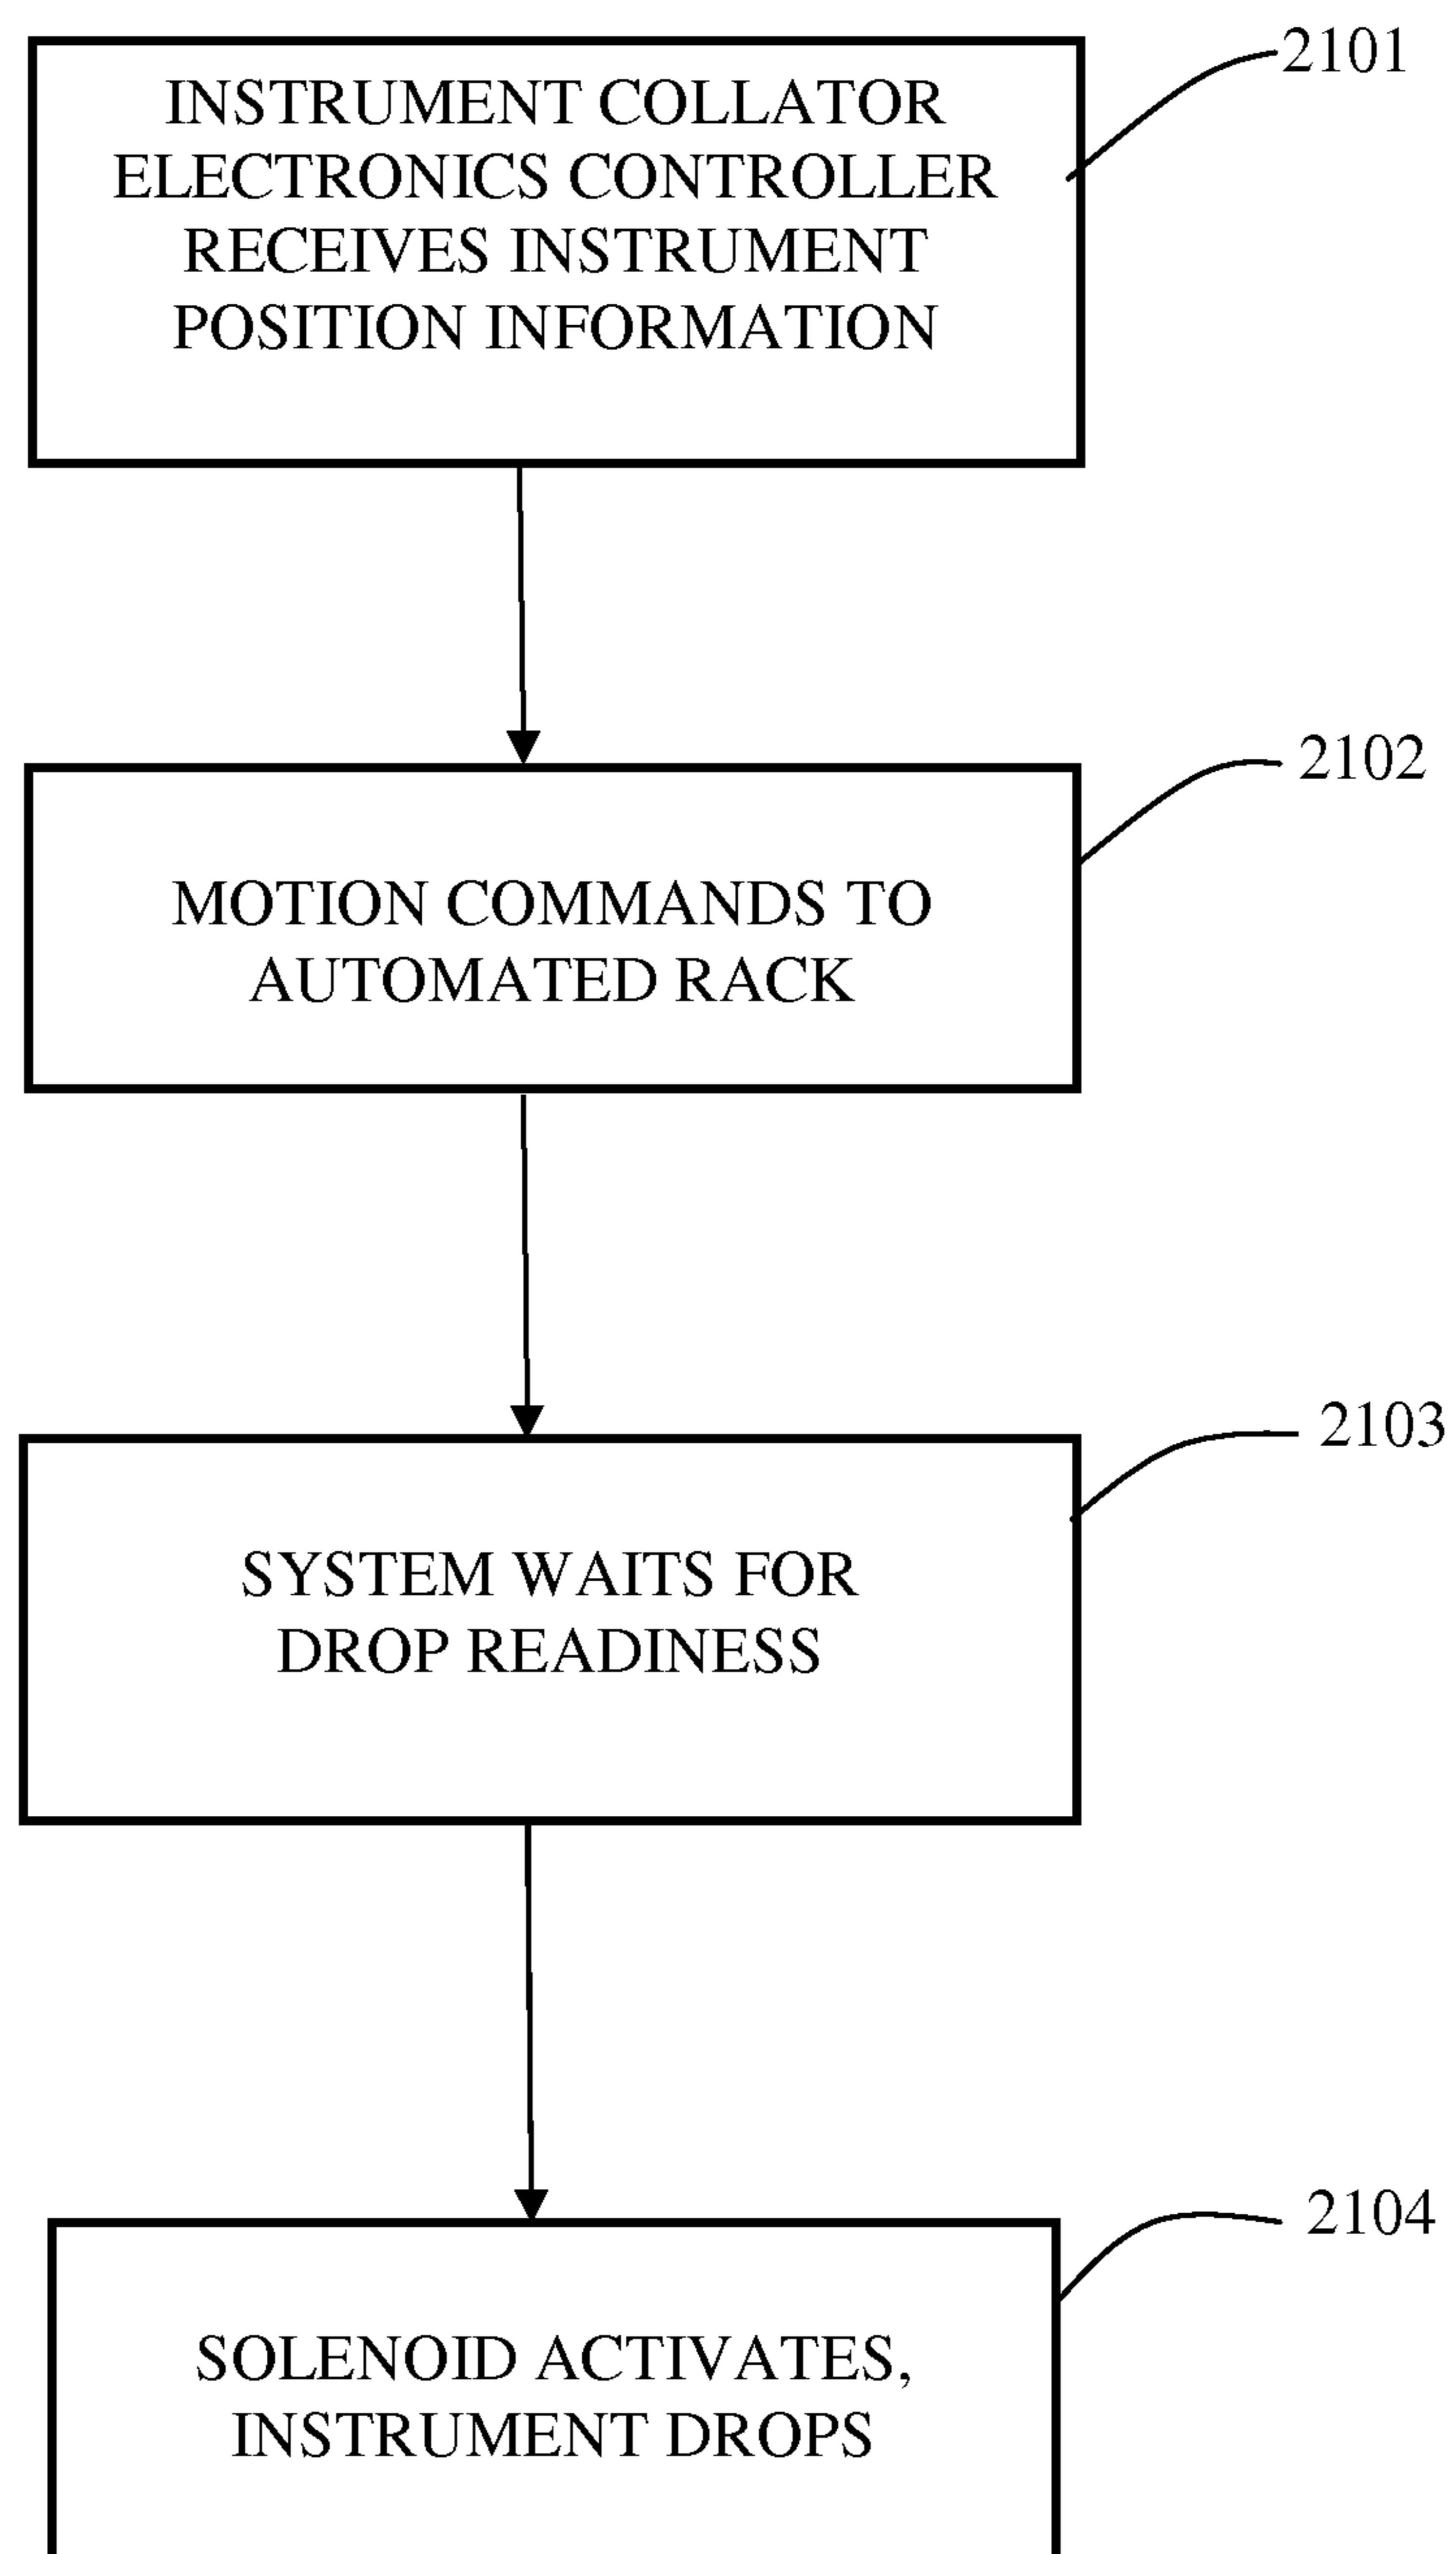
INSTRUMENT COLLATOR ELECTRONICS CONTROLLER RECEIVES INSTRUMENT POSITION INFORMATION

2101

MOTION COMMANDS TO AUTOMATED RACK

2102

SYSTEM WAITS FOR DROP READINESS

2103

SOLENOID ACTIVATES, INSTRUMENT DROPS

2104